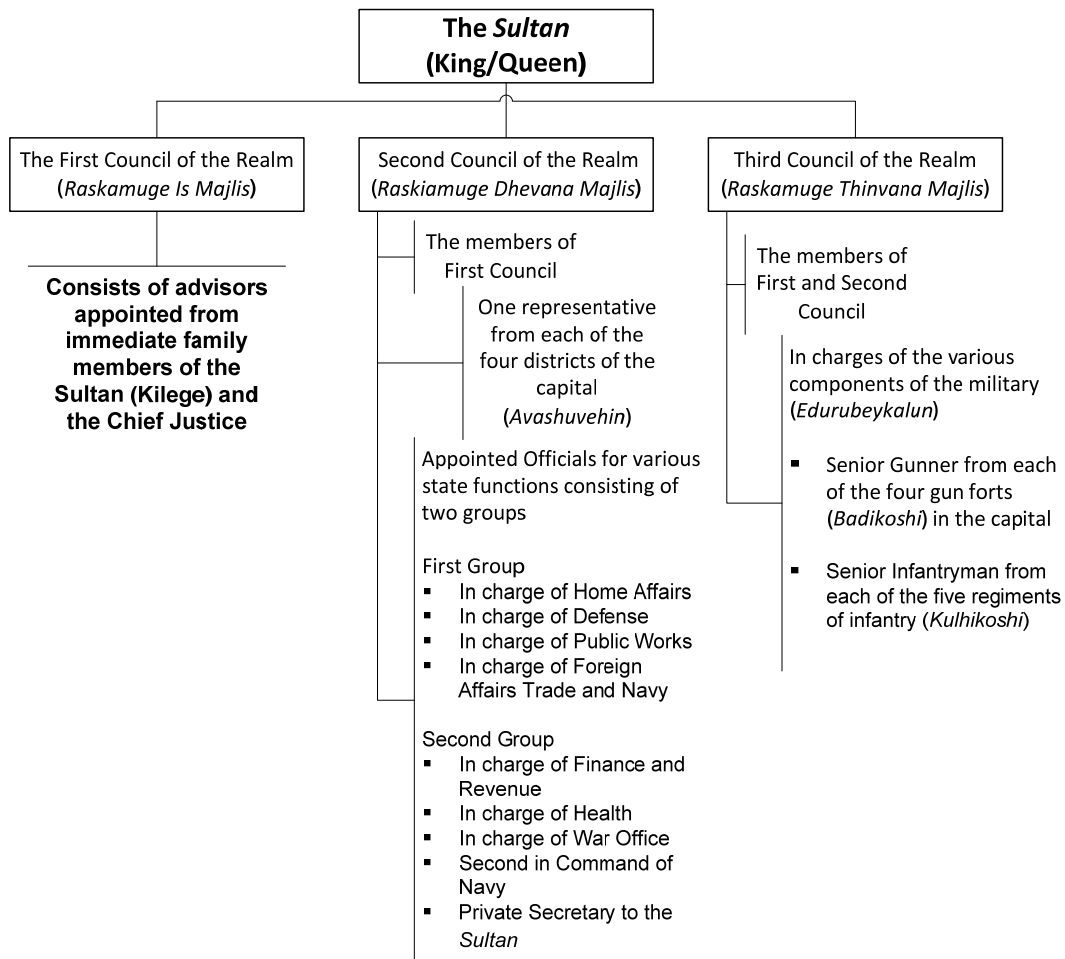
The *Sultan*
(King/Queen)

The First Council of the Realm (*Raskamuge Is Majlis*)

**Consists of advisors appointed from immediate family members of the Sultan (Kilege) and the Chief Justice**

Second Council of the Realm (*Raskiamuge Dhevana Majlis*)

The members of First Council

One representative from each of the four districts of the capital (*Avashuvehin*)

Appointed Officials for various state functions consisting of two groups

First Group
- In charge of Home Affairs
- In charge of Defense
- In charge of Public Works
- In charge of Foreign Affairs Trade and Navy

Second Group
- In charge of Finance and Revenue
- In charge of Health
- In charge of War Office
- Second in Command of Navy
- Private Secretary to the *Sultan*

Third Council of the Realm (*Raskamuge Thinvana Majlis*)

The members of First and Second Council

In charges of the various components of the military (*Edurubeykalun*)

- Senior Gunner from each of the four gun forts (*Badikoshi*) in the capital
- Senior Infantryman from each of the five regiments of infantry (*Kulhikoshi*)